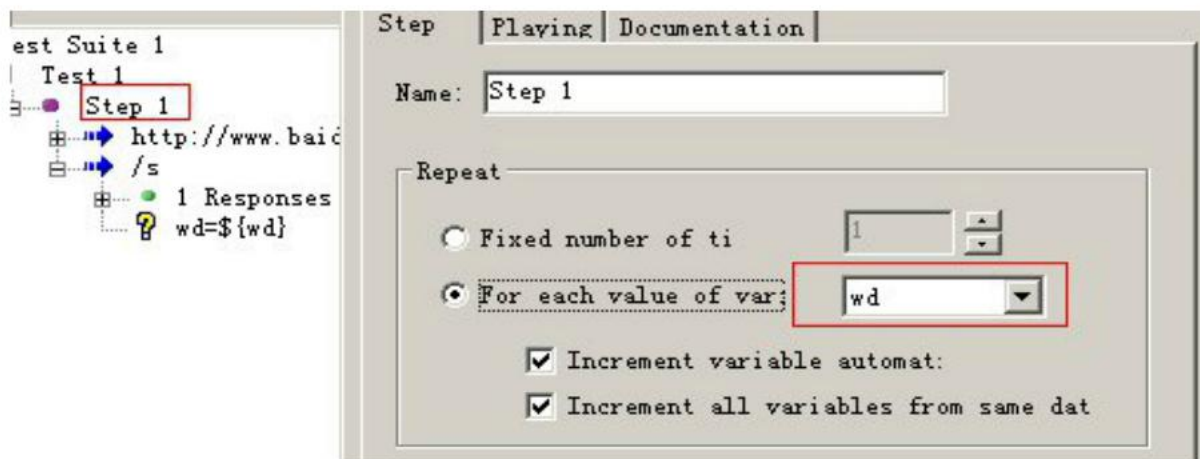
est Suite 1
Test 1
Step 1
http://www.baid
/s
1 Responses
wd=${wd}

Step | Playing | Documentation

Name: Step 1

Repeat

Fixed number of ti
1

For each value of var:
wd

Increment variable automat:

Increment all variables from same dat